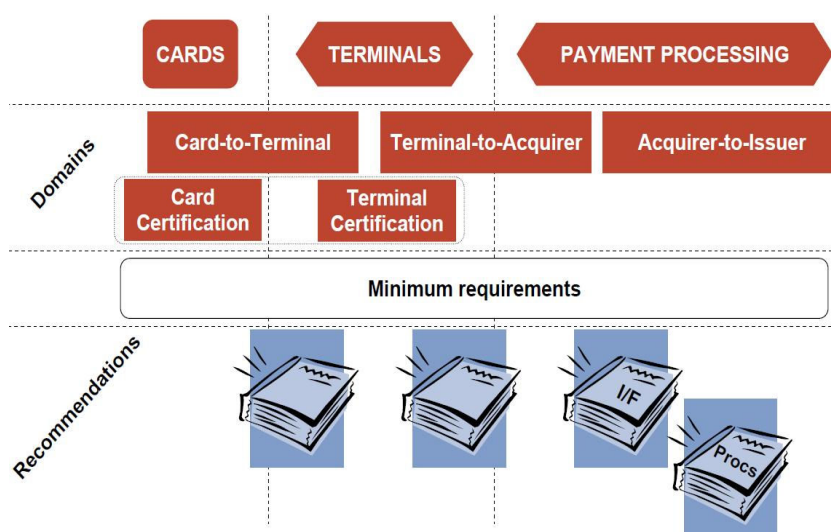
CARDS

TERMINALS

PAYMENT PROCESSING

Domains

Card-to-Terminal

Terminal-to-Acquirer

Acquirer-to-Issuer

Card Certification

Terminal Certification

Minimum requirements

Recommendations

I/F

Procs